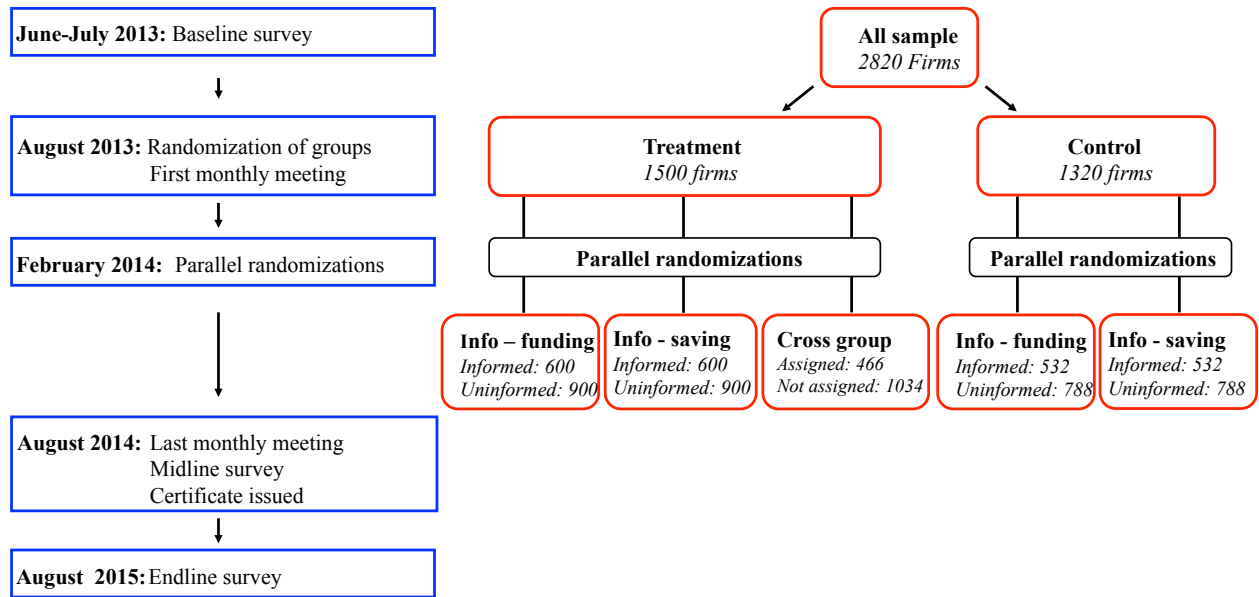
June-July 2013: Baseline survey

August 2013: Randomization of groups
First monthly meeting

February 2014: Parallel randomizations

August 2014: Last monthly meeting
Midline survey
Certificate issued

August 2015: Endline survey

All sample
2820 Firms

Treatment
1500 firms

Control
1320 firms

Parallel randomizations

Parallel randomizations

Info – funding
Informed: 600
Uninformed: 900

Info - saving
Informed: 600
Uninformed: 900

Cross group
Assigned: 466
Not assigned: 1034

Info - funding
Informed: 532
Uninformed: 788

Info - saving
Informed: 532
Uninformed: 788